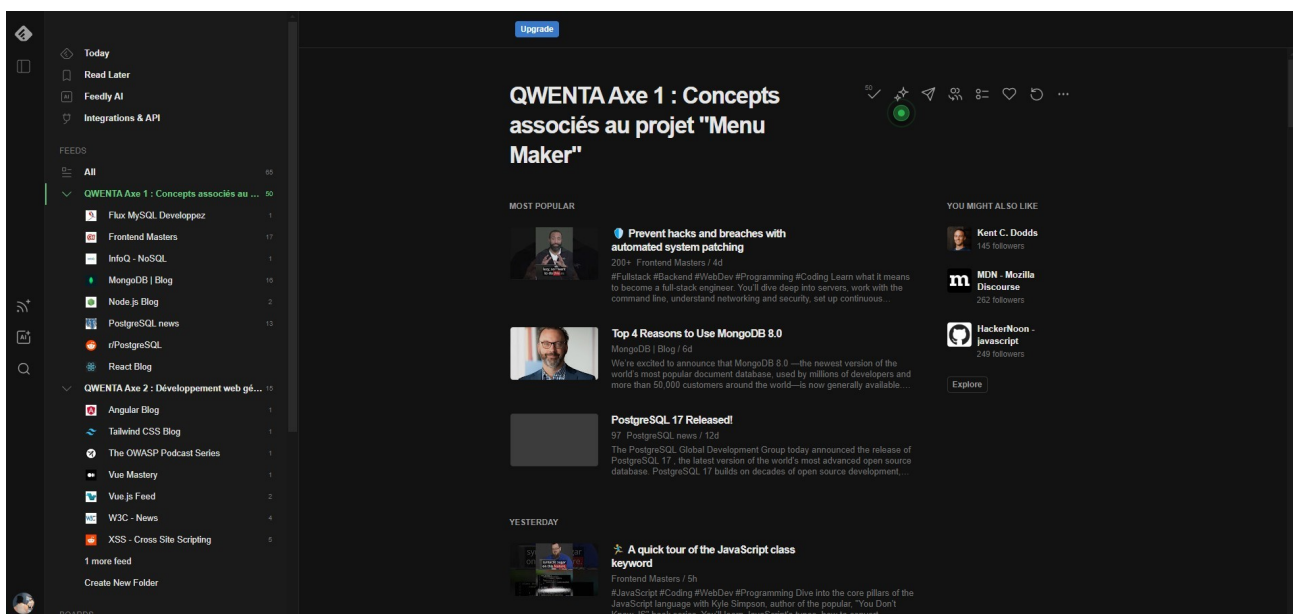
Today
Read Later
Feedly AI
Integrations & API

FEEDS
All 65
QWENTA Axe 1 : Concepts associés au ... 50
Flux MySQL Developpez 1
Frontend Masters 17
InfoQ - NoSQL 1
MongoDB | Blog 16
Node.js Blog 2
PostgreSQL news 13
r/PostgreSQL
React Blog
QWENTA Axe 2 : Développement web gé... 15
Angular Blog 1
Tailwind CSS Blog 1
The OWASP Podcast Series 1
Vue Mastery 1
Vue.js Feed 2
W3C - News 4
XSS - Cross Site Scripting 5
1 more feed
Create New Folder

BOARDS

Upgrade

QWENTA Axe 1 : Concepts associés au projet "Menu Maker"

50

MOST POPULAR

Prevent hacks and breaches with automated system patching
200+ Frontend Masters / 4d
#Fullstack #Backend #WebDev #Programming #Coding Learn what it means to become a full-stack engineer. You'll dive deep into servers, work with the command line, understand networking and security, set up continuous...

Top 4 Reasons to Use MongoDB 8.0
MongoDB | Blog / 6d
We're excited to announce that MongoDB 8.0 —the newest version of the world's most popular document database, used by millions of developers and more than 50,000 customers around the world—is now generally available...

PostgreSQL 17 Released!
97 PostgreSQL news / 12d
The PostgreSQL Global Development Group today announced the release of PostgreSQL 17 , the latest version of the world's most advanced open source database. PostgreSQL 17 builds on decades of open source development,...

YESTERDAY

A quick tour of the JavaScript class keyword
Frontend Masters / 5h
#JavaScript #Coding #WebDev #Programming Dive into the core pillars of the JavaScript language with Kyle Simpson, author of the popular, "You Don't Know JS" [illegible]

YOU MIGHT ALSO LIKE
Kent C. Dodds
145 followers
MDN - Mozilla Discourse
262 followers
HackerNoon - javascript
249 followers
Explore